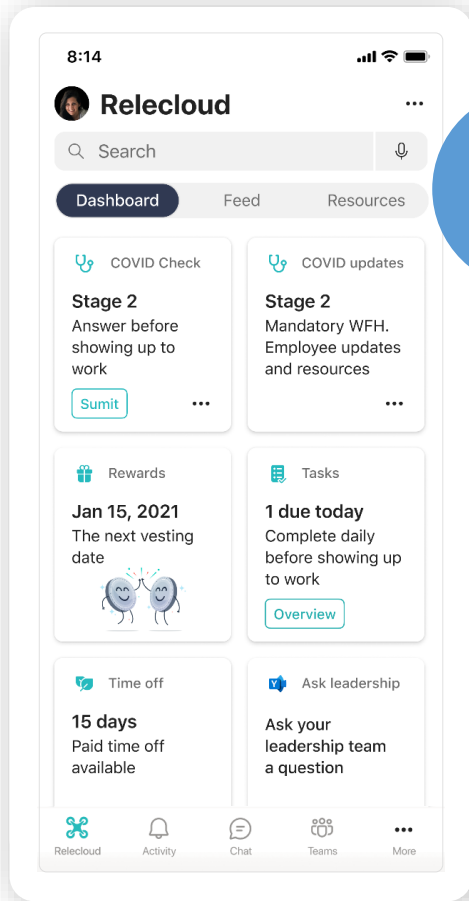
8:14

Relecloud

Search

Dashboard Feed Resources

COVID Check
Stage 2
Answer before showing up to work
Sumit

COVID updates
Stage 2
Mandatory WFH. Employee updates and resources

Rewards
Jan 15, 2021
The next vesting date

Tasks
1 due today
Complete daily before showing up to work
Overview

Time off
15 days
Paid time off available

Ask leadership
Ask your leadership team a question

Relecloud Activity Chat Teams More